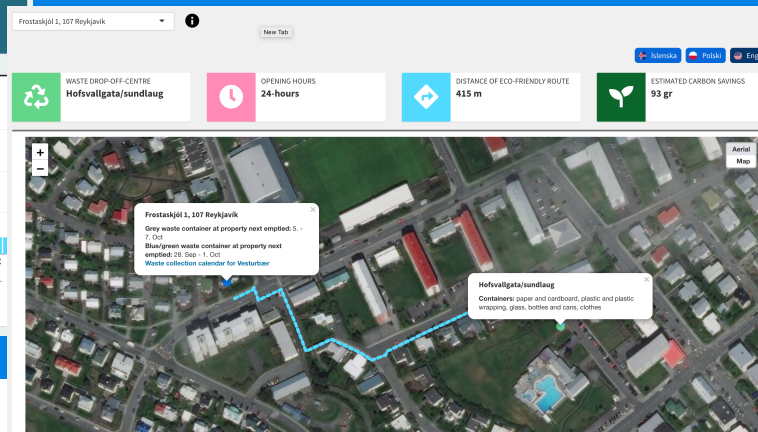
Frostaskjól 1, 107 Reykjavík

New Tab

Íslenska Polski Eng

WASTE DROP-OFF-CENTRE
Hofsvallgata/sundlaug

OPENING HOURS
24-hours

DISTANCE OF ECO-FRIENDLY ROUTE
415 m

ESTIMATED CARBON SAVINGS
93 gr

+
−

Aerial
Map

Frostaskjól 1, 107 Reykjavík
Grey waste container at property next emptied: 5. - 7. Oct
Blue/green waste container at property next emptied: 28. Sep - 1. Oct
Waste collection calendar for Vesturbær

Hofsvallgata/sundlaug
Containers: paper and cardboard, plastic and plastic wrapping, glass, bottles and cans, clothes